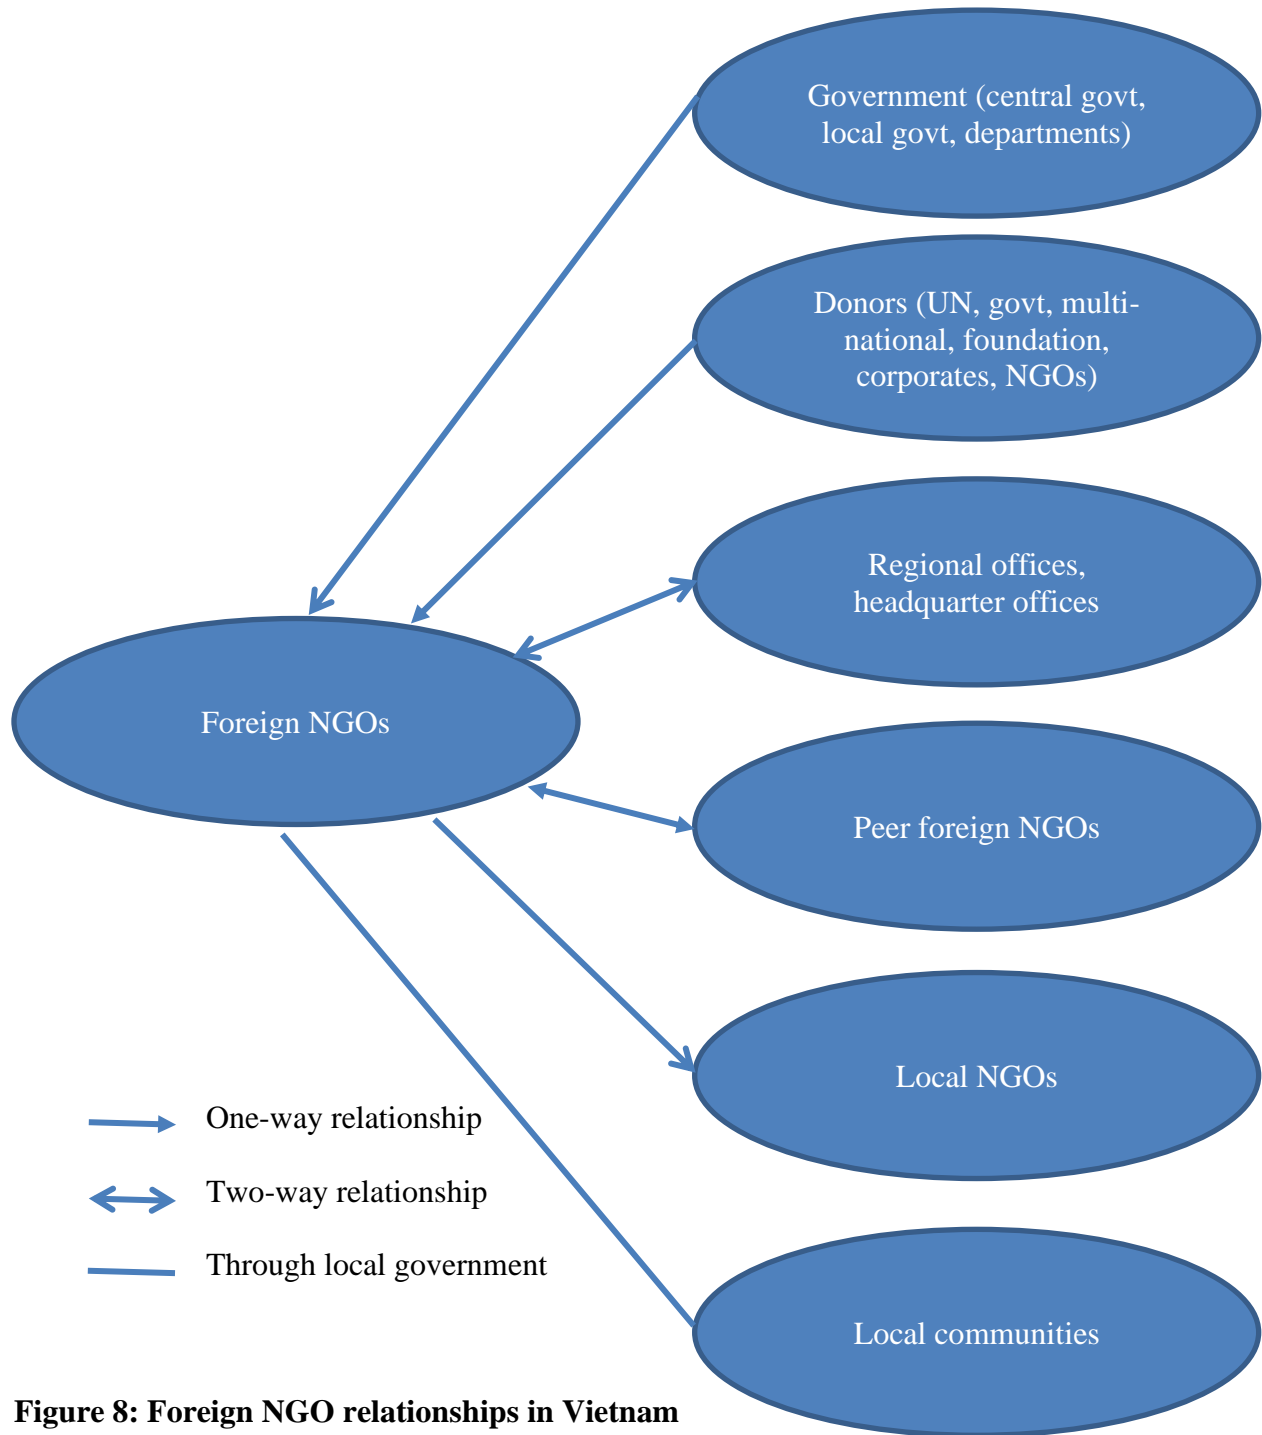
Government (central govt, local govt, departments)

Donors (UN, govt, multinational, foundation, corporates, NGOs)

Regional offices, headquarter offices

Foreign NGOs

Peer foreign NGOs

Local NGOs

One-way relationship

Two-way relationship

Through local government

Local communities

**Figure 8: Foreign NGO relationships in Vietnam**